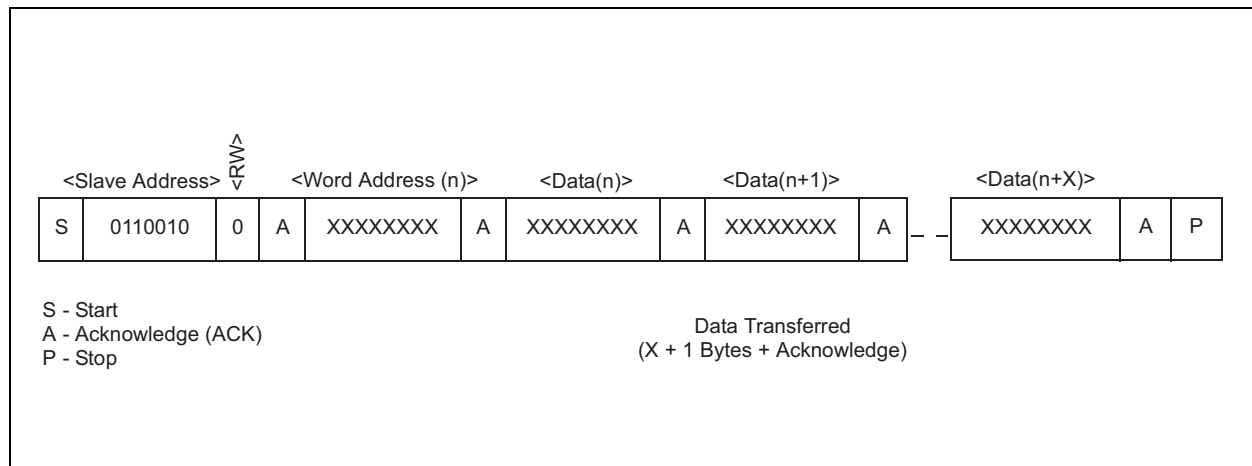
<Slave Address> <RW> <Word Address (n)> <Data(n)> <Data(n+1)> <Data(n+X)>

| S | 0110010 | 0 | A | XXXXXXXX | A | XXXXXXXX | A | XXXXXXXX | A | XXXXXXXX | A | P |
|---|---|---|---|---|---|---|---|---|---|---|---|---|

S - Start
A - Acknowledge (ACK)
P - Stop

Data Transferred
(X + 1 Bytes + Acknowledge)